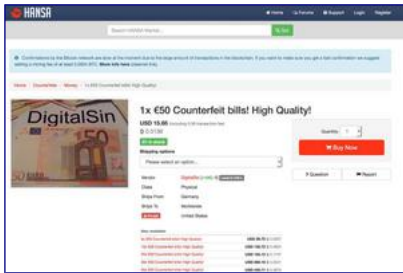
HANSA

Search HANSA Market... Go

Home Forums Support Login Register

Confirmations by the Bitcoin network are slow at the moment due to the large amount of transactions in the blockchain. If you want to make sure you get a fast confirmation we suggest setting a mining fee of at least 0.0004 BTC. More info here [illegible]

Home / Counterfeits / Money / 1x €50 Counterfeit bills! High Quality!

1x €50 Counterfeit bills! High Quality!

USD 15.95 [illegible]

B 0.0130

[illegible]

Shipping options

Please select an option...

Vendor DigitalSin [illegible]

Class Physical

Ships From Germany

Ships To Worldwide

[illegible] United States

Quantity 1

Buy Now

Question

Report

DigitalSin

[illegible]